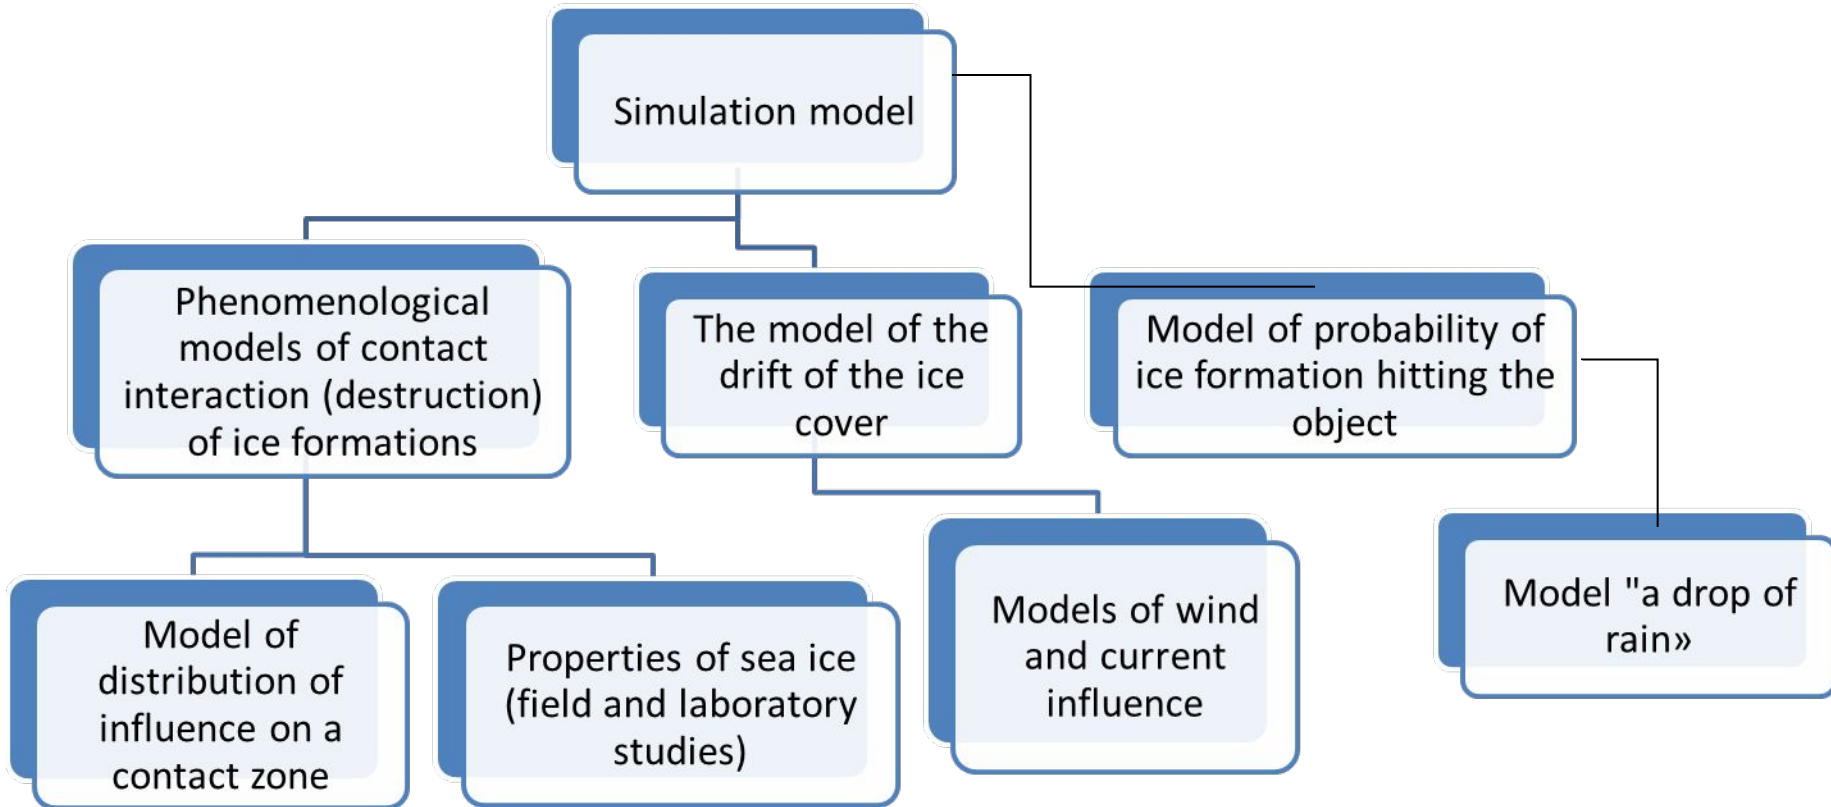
Simulation model

Phenomenological models of contact interaction (destruction) of ice formations

The model of the drift of the ice cover

Model of probability of ice formation hitting the object

Model of distribution of influence on a contact zone

Properties of sea ice (field and laboratory studies)

Models of wind and current influence

Model "a drop of rain»